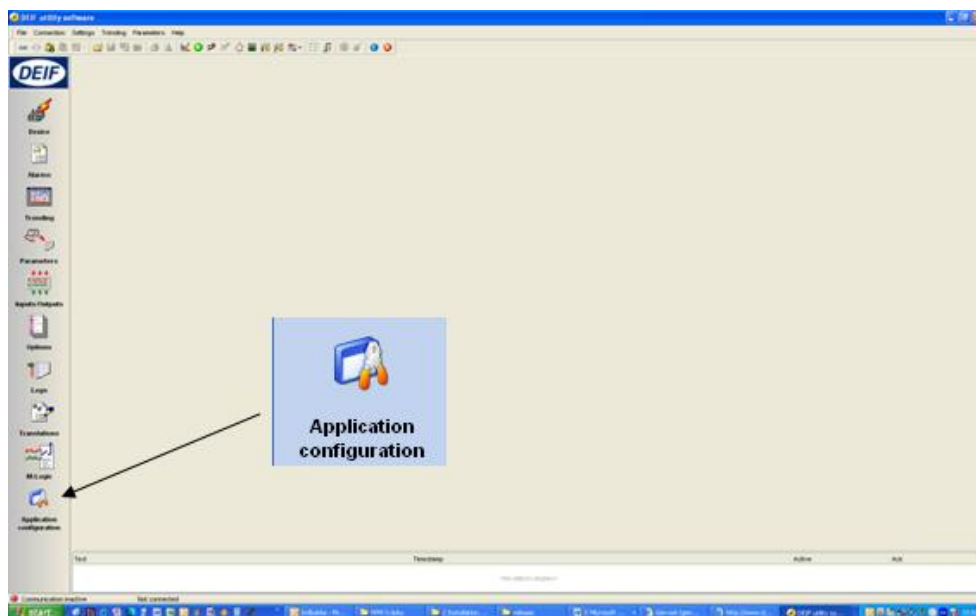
DEIF utility software

File Connection Settings Trending Parameters Help

DEIF

Device

Alarms

Trending

Parameters

Inputs/Outputs

Options

Logs

Translations

M-Logic

Application configuration

Application configuration

Text

Timestamp

Active

Ack

Communication inactive

Not connected

START